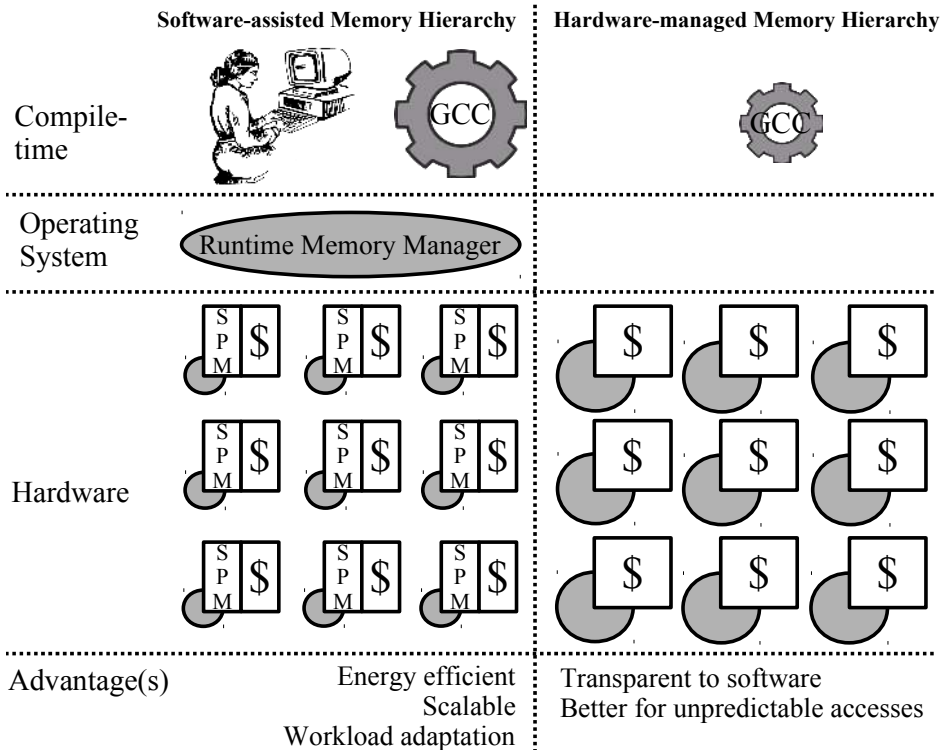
Software-assisted Memory Hierarchy

Hardware-managed Memory Hierarchy

Compile-time

GCC

GCC

Operating System

Runtime Memory Manager

S P M $ S P M $ S P M $

$ $ $

S P M $ S P M $ S P M $

$ $ $

Hardware

S P M $ S P M $ S P M $

$ $ $

Advantage(s)

Energy efficient
Scalable
Workload adaptation

Transparent to software
Better for unpredictable accesses